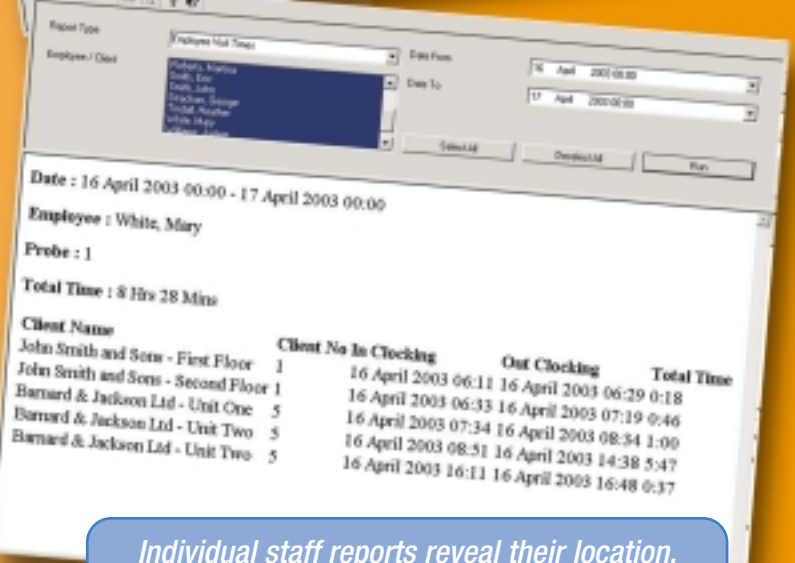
Report Type
Employee Visit Times
Employee / Client
Roberts, Martina
Smith, Eric
Smith, John
Strachan, George
Tindall, Heather
White, Mary
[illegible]
Date From
16 April 2003 00:00
Date To
17 April 2003 00:00
Select All
Deselect All
Run

Date : 16 April 2003 00:00 - 17 April 2003 00:00

Employee : White, Mary

Probe : 1

Total Time : 8 Hrs 28 Mins

| Client Name | Client No | In Clocking | Out Clocking | Total Time |
|---|---|---|---|---|
| John Smith and Sons - First Floor | 1 | 16 April 2003 06:11 | 16 April 2003 06:29 | 0:18 |
| John Smith and Sons - Second Floor | 1 | 16 April 2003 06:33 | 16 April 2003 07:19 | 0:46 |
| Barnard & Jackson Ltd - Unit One | 5 | 16 April 2003 07:34 | 16 April 2003 08:34 | 1:00 |
| Barnard & Jackson Ltd - Unit Two | 5 | 16 April 2003 08:51 | 16 April 2003 14:38 | 5:47 |
| Barnard & Jackson Ltd - Unit Two | 5 | 16 April 2003 16:11 | 16 April 2003 16:48 | 0:37 |

Individual staff reports reveal their location.